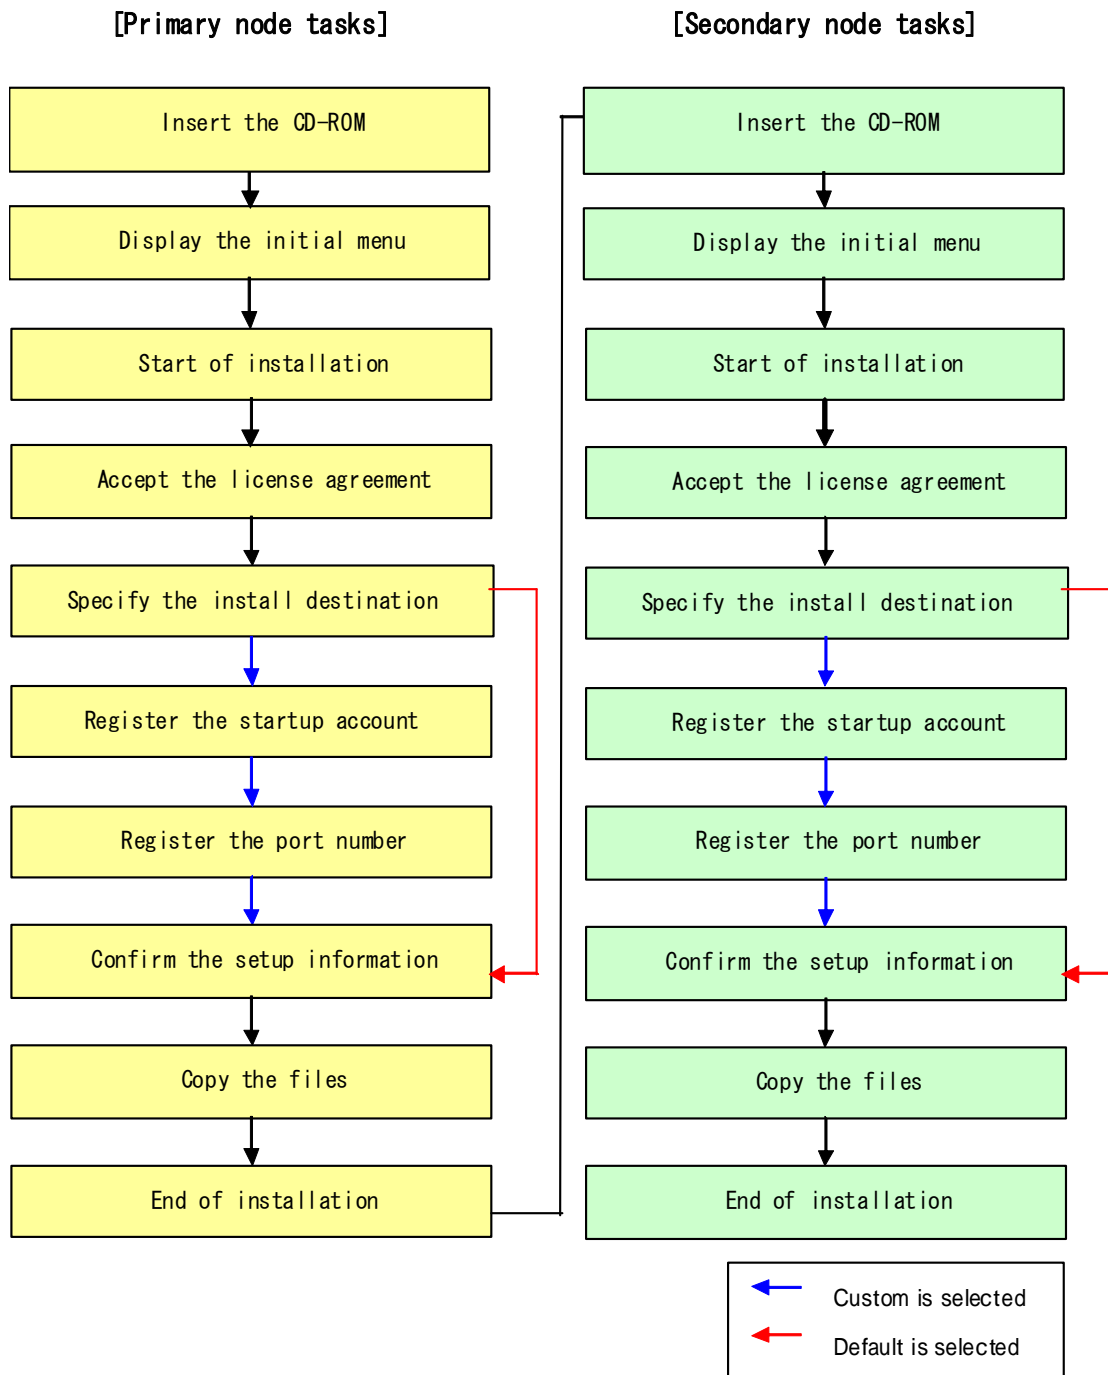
[Primary node tasks]

Insert the CD-ROM

Display the initial menu

Start of installation

Accept the license agreement

Specify the install destination

Register the startup account

Register the port number

Confirm the setup information

Copy the files

End of installation

[Secondary node tasks]

Insert the CD-ROM

Display the initial menu

Start of installation

Accept the license agreement

Specify the install destination

Register the startup account

Register the port number

Confirm the setup information

Copy the files

End of installation

Custom is selected

Default is selected